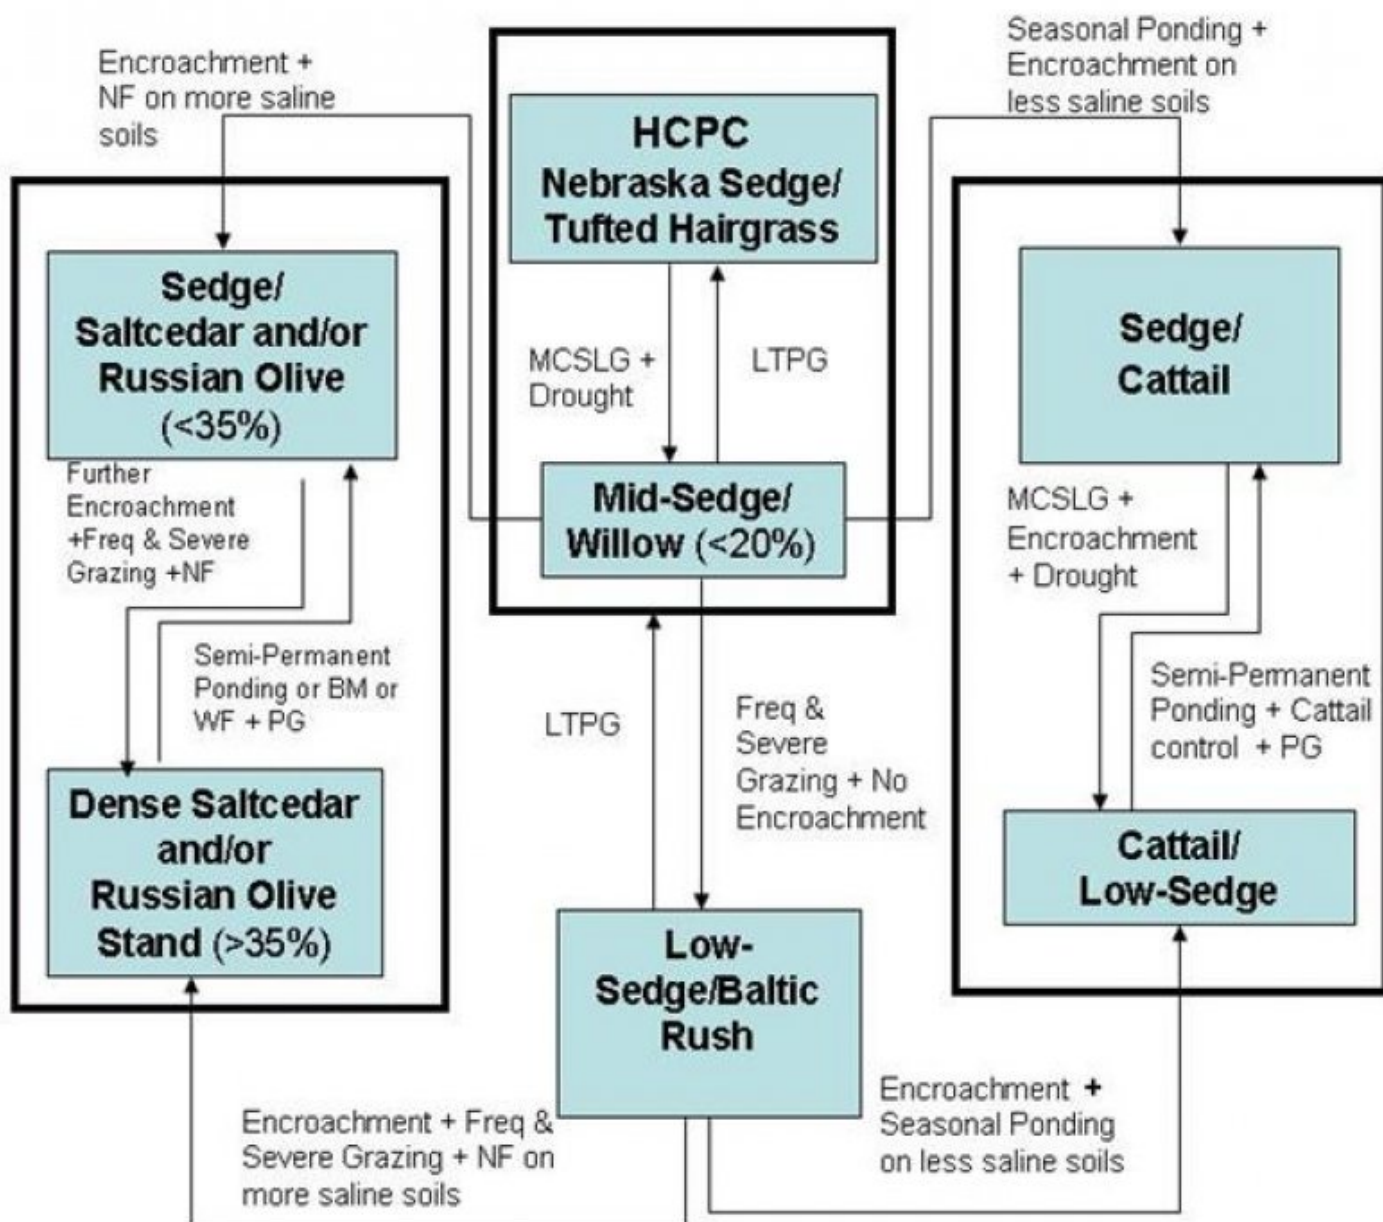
Encroachment + NF on more saline soils

HCPC
Nebraska Sedge/ Tufted Hairgrass

Seasonal Ponding + Encroachment on less saline soils

Sedge/ Saltcedar and/or Russian Olive (<35%)

MCSLG + Drought

LTPG

Sedge/ Cattail

Further Encroachment +Freq & Severe Grazing +NF

Mid-Sedge/ Willow (<20%)

MCSLG + Encroachment + Drought

Semi-Permanent Ponding or BM or WF + PG

Semi-Permanent Ponding + Cattail control + PG

LTPG

Freq & Severe Grazing + No Encroachment

Dense Saltcedar and/or Russian Olive Stand (>35%)

Cattail/ Low-Sedge

Low-Sedge/Baltic Rush

Encroachment + Seasonal Ponding on less saline soils

Encroachment + Freq & Severe Grazing + NF on more saline soils